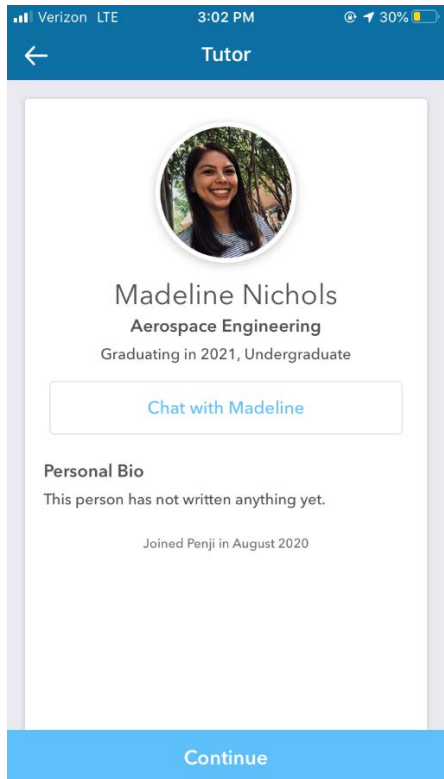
Verizon LTE 3:02 PM 30%

Tutor

Madeline Nichols

Aerospace Engineering

Graduating in 2021, Undergraduate

Chat with Madeline

Personal Bio

This person has not written anything yet.

Joined Penji in August 2020

Continue